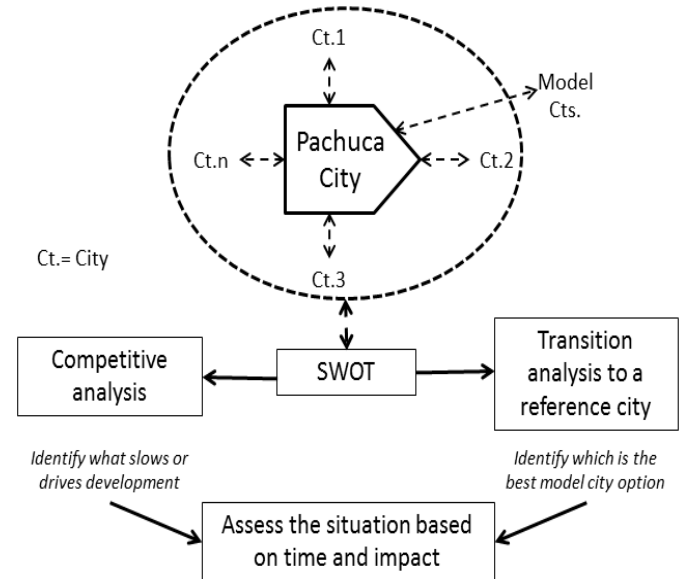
Ct.1

Model Cts.

Ct.n

Pachuca City

Ct.2

Ct.= City

Ct.3

Competitive analysis

SWOT

Transition analysis to a reference city

*Identify what slows or drives development*

*Identify which is the best model city option*

Assess the situation based on time and impact